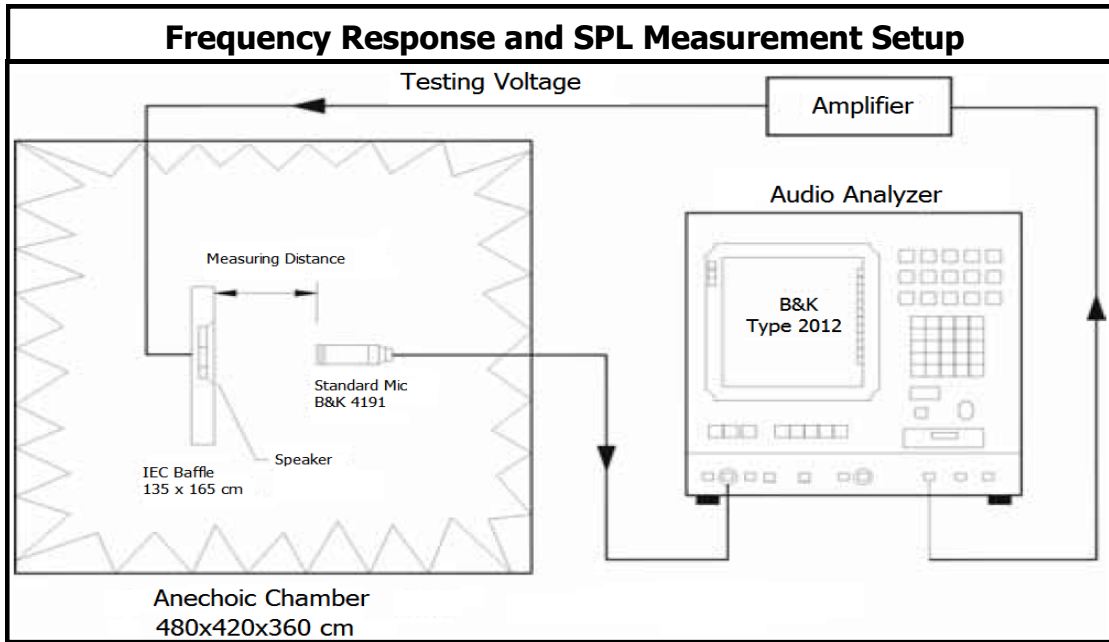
Frequency Response and SPL Measurement Setup

Testing Voltage

Amplifier

Audio Analyzer

Measuring Distance

B&K Type 2012

Standard Mic B&K 4191

Speaker

IEC Baffle 135 x 165 cm

Anechoic Chamber 480x420x360 cm